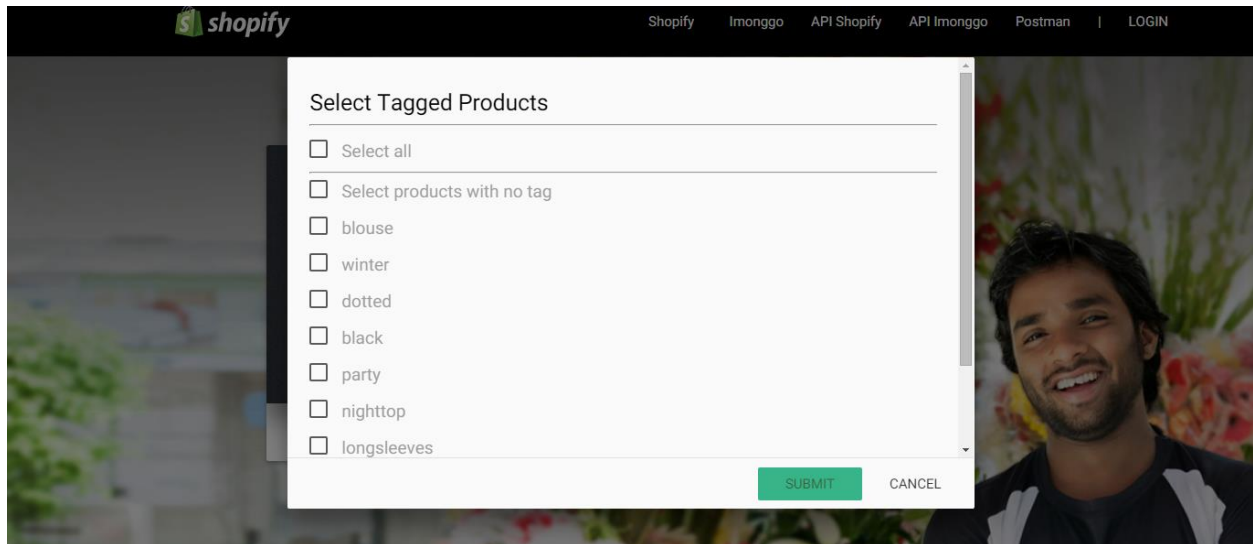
shopify

Shopify Imonggo API Shopify API Imonggo Postman | LOGIN

Select Tagged Products

Select all

Select products with no tag

blouse

winter

dotted

black

party

nighttop

longsleeves

SUBMIT CANCEL